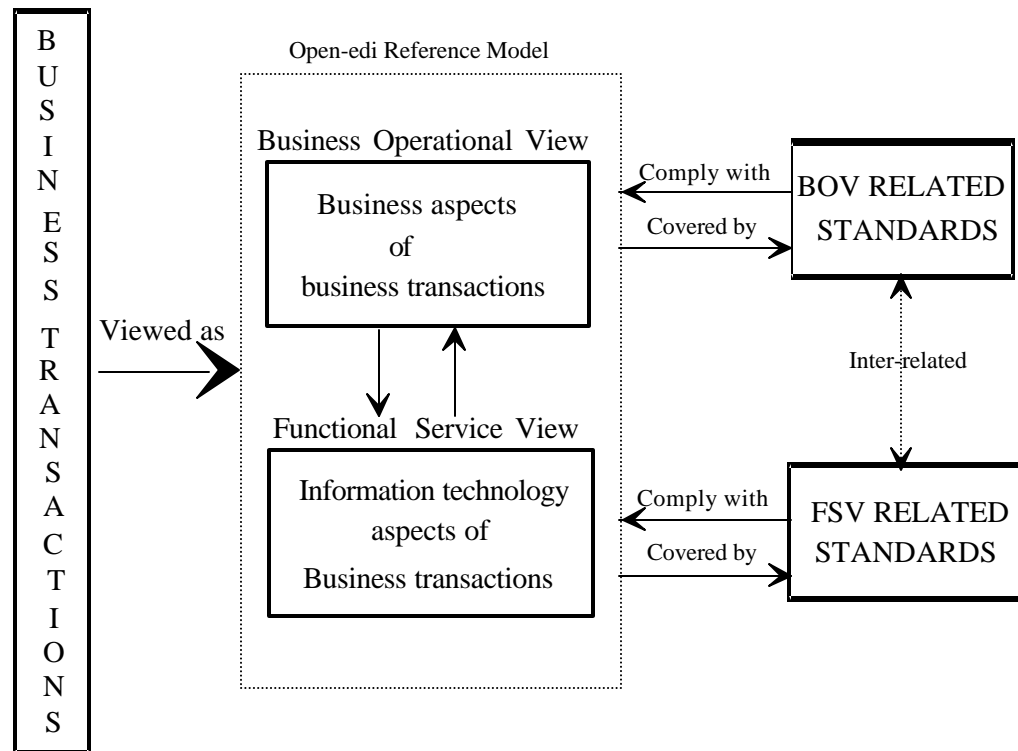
BUSINESS TRANSACTIONS

Viewed as

Open-edi Reference Model

Business Operational View

Business aspects of business transactions

Functional Service View

Information technology aspects of Business transactions

Comply with

Covered by

BOV RELATED STANDARDS

Inter-related

Comply with

Covered by

FSV RELATED STANDARDS